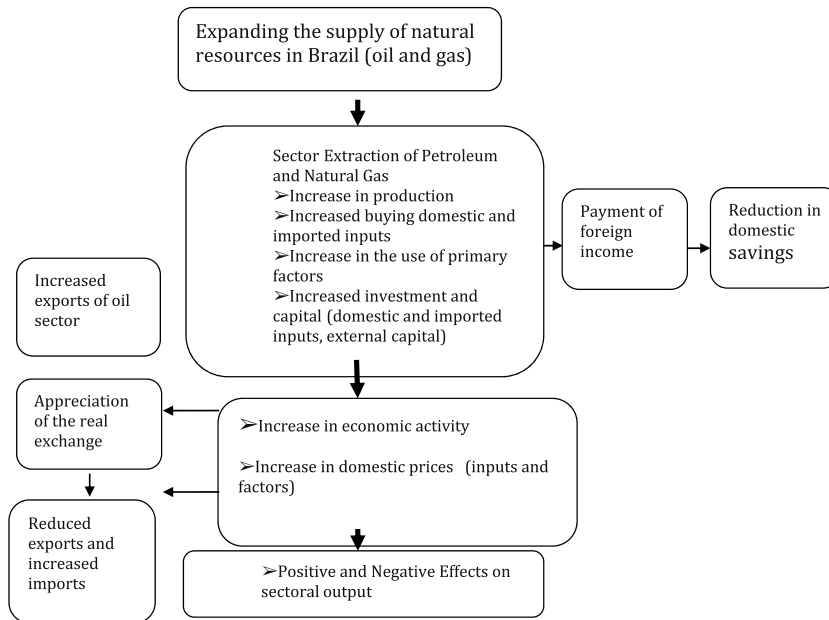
Expanding the supply of natural resources in Brazil (oil and gas)

Sector Extraction of Petroleum and Natural Gas
➢Increase in production
➢Increased buying domestic and imported inputs
➢Increase in the use of primary factors
➢Increased investment and capital (domestic and imported inputs, external capital)

Payment of foreign income

Reduction in domestic savings

Increased exports of oil sector

Appreciation of the real exchange

➢Increase in economic activity

➢Increase in domestic prices (inputs and factors)

Reduced exports and increased imports

➢Positive and Negative Effects on sectoral output